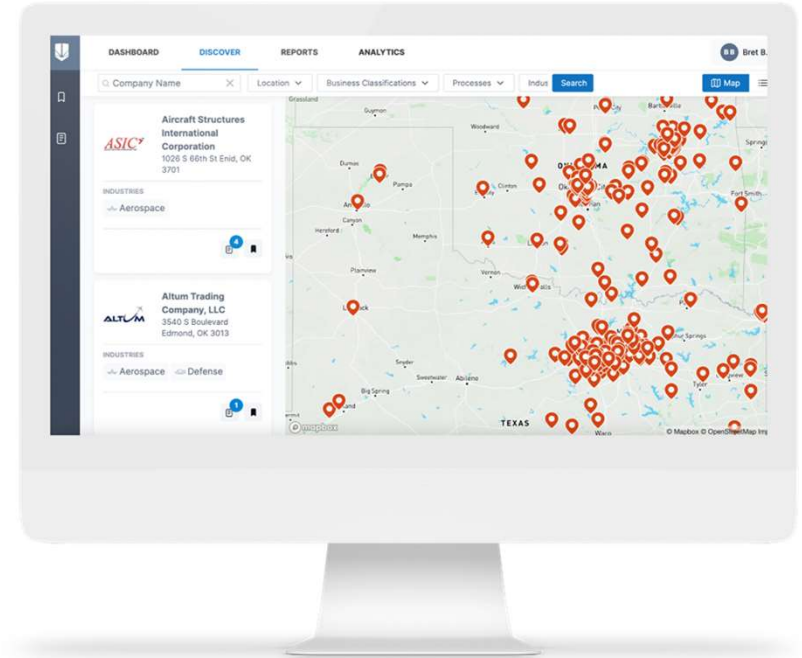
DASHBOARD DISCOVER REPORTS ANALYTICS

BB Bret B.

Company Name

Location

Business Classifications

Processes

Indus

Search

Map

ASIC

Aircraft Structures International Corporation

1026 S 66th St Enid, OK 3701

INDUSTRIES

Aerospace

4

ALTUM

Altum Trading Company, LLC

3540 S Boulevard Edmond, OK 3013

INDUSTRIES

Aerospace Defense

1

Grassland
Guymon
Woodward
Bartlesville
Dumas
Pampa
Clinton
Springs
Amarillo
Canyon
Hereford
Memphis
Fort Smith
Vernon
Plainview
Wichita Falls
Lubbock
Sulphur Springs
Snyder
Sweetwater
Abilene
Tyler
Big Spring
Midland
TEXAS
Waco

mapbox

© Mapbox © OpenStreetMap Imp